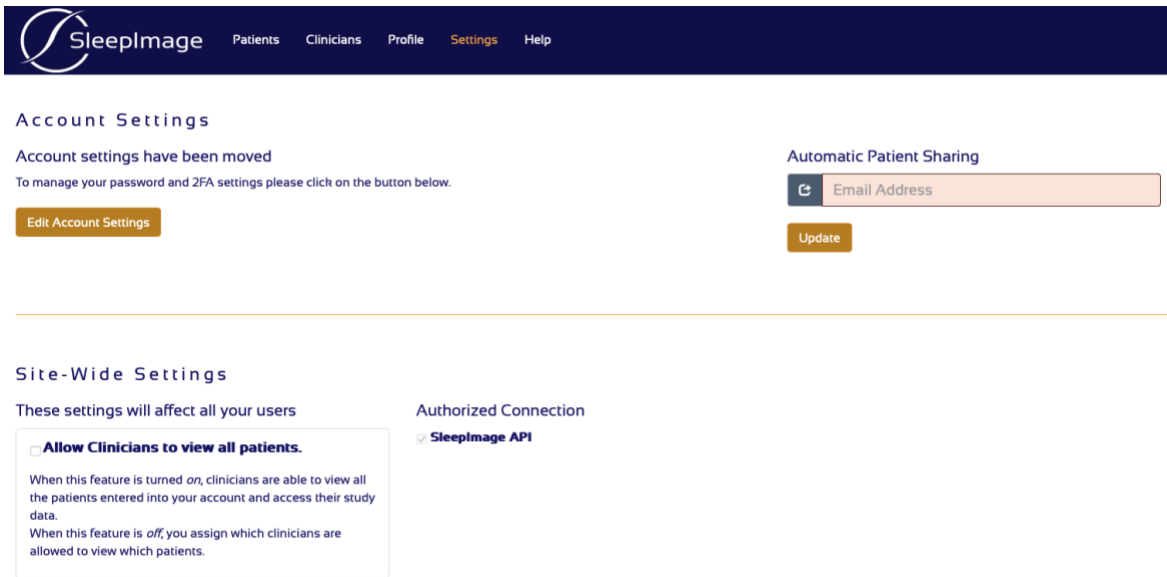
SleepImage Patients Clinicians Profile Settings Help

Account Settings

Account settings have been moved

To manage your password and 2FA settings please click on the button below.

Edit Account Settings

Automatic Patient Sharing

Email Address

Update

Site-Wide Settings

These settings will affect all your users

Allow Clinicians to view all patients.

When this feature is turned on, clinicians are able to view all the patients entered into your account and access their study data.
When this feature is off, you assign which clinicians are allowed to view which patients.

Authorized Connection

SleepImage API